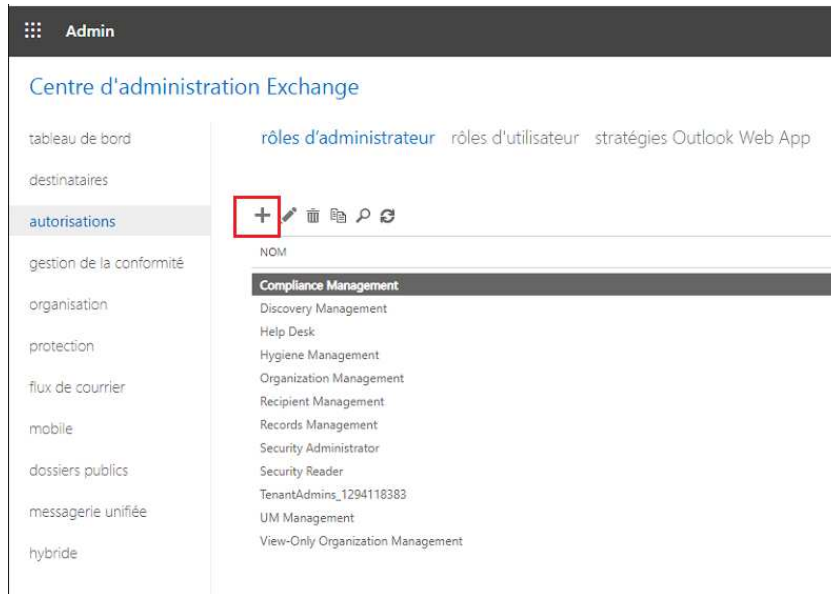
Admin

Centre d'administration Exchange

tableau de bord
destinataires
autorisations
gestion de la conformité
organisation
protection
flux de courrier
mobile
dossiers publics
messagerie unifiée
hybride

rôles d'administrateur rôles d'utilisateur stratégies Outlook Web App

NOM
Compliance Management
Discovery Management
Help Desk
Hygiene Management
Organization Management
Recipient Management
Records Management
Security Administrator
Security Reader
TenantAdmins_1294118383
UM Management
View-Only Organization Management